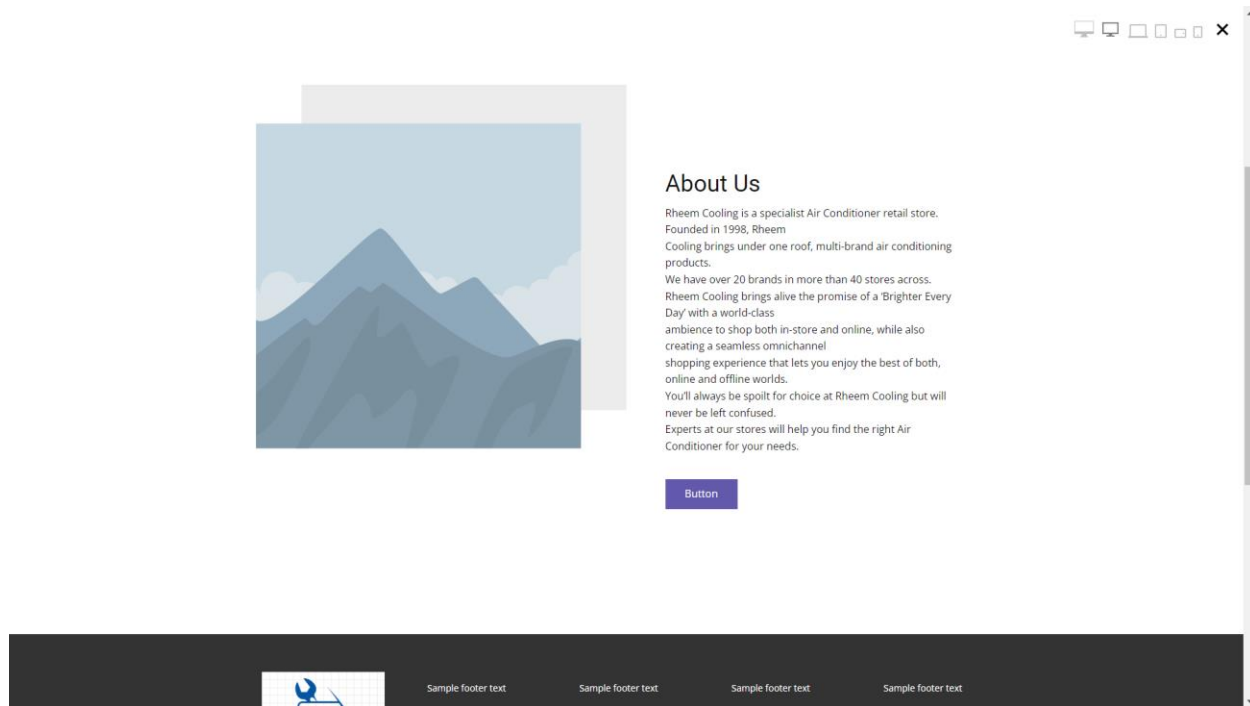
×

About Us

Rheem Cooling is a specialist Air Conditioner retail store. Founded in 1998, Rheem
Cooling brings under one roof, multi-brand air conditioning products.
We have over 20 brands in more than 40 stores across. Rheem Cooling brings alive the promise of a 'Brighter Every Day' with a world-class
ambience to shop both in-store and online, while also creating a seamless omnichannel
shopping experience that lets you enjoy the best of both, online and offline worlds.
You'll always be spoilt for choice at Rheem Cooling but will never be left confused.
Experts at our stores will help you find the right Air Conditioner for your needs.

Button

Sample footer text

Sample footer text

Sample footer text

Sample footer text